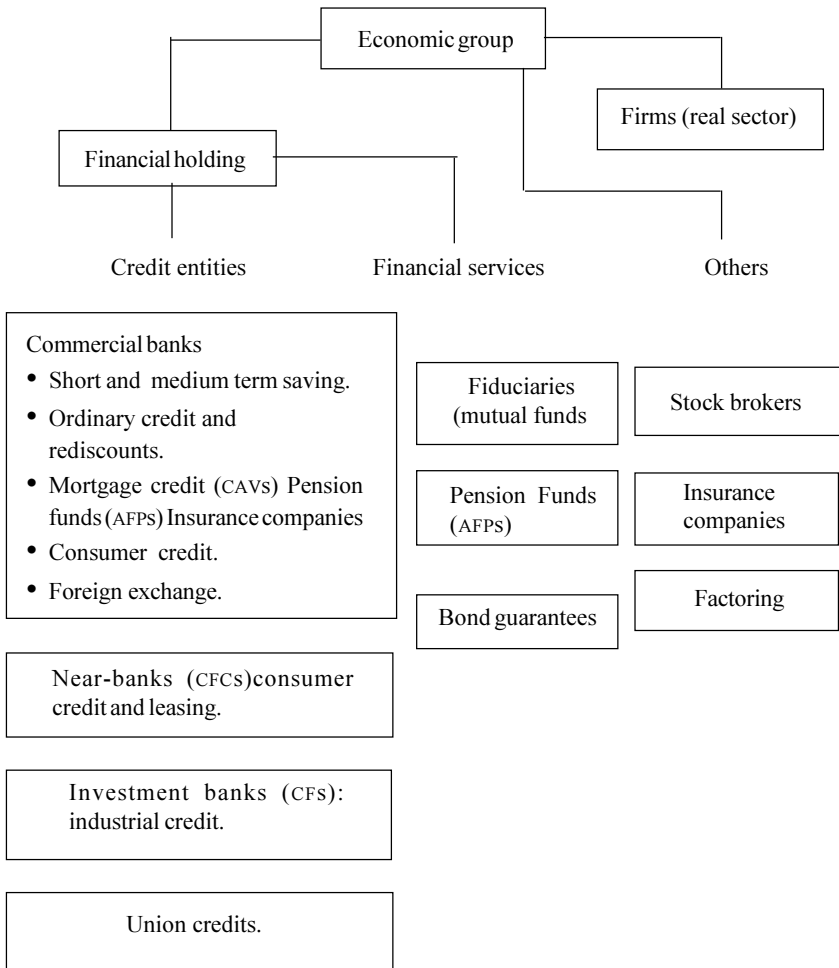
Economic group

Firms (real sector)

Financial holding

Credit entities

Financial services

Others

Commercial banks
• Short and medium term saving.
• Ordinary credit and rediscounts.
• Mortgage credit (CAVs) Pension funds (AFPs) Insurance companies
• Consumer credit.
• Foreign exchange.

Fiduciaries (mutual funds

Stock brokers

Pension Funds (AFPs)

Insurance companies

Factoring

Bond guarantees

Near-banks (CFCs)consumer credit and leasing.

Investment banks (CFs): industrial credit.

Union credits.